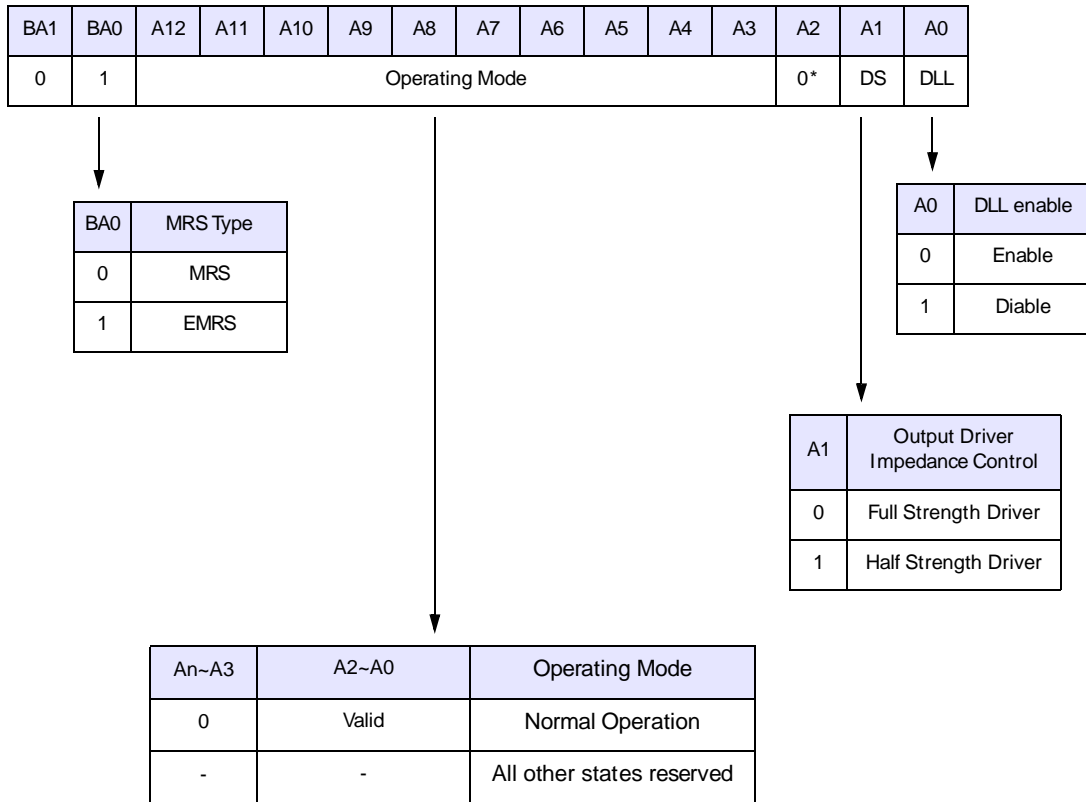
| BA1 | BA0 | A12 | A11 | A10 | A9 | A8 | A7 | A6 | A5 | A4 | A3 | A2 | A1 | A0 |
|---|---|---|---|---|---|---|---|---|---|---|---|---|---|---|
| 0 | 1 | Operating Mode | | | | | | | | | | 0* | DS | DLL |

| BA0 | MRS Type |
|---|---|
| 0 | MRS |
| 1 | EMRS |

| A0 | DLL enable |
|---|---|
| 0 | Enable |
| 1 | Diable |

| A1 | Output Driver Impedance Control |
|---|---|
| 0 | Full Strength Driver |
| 1 | Half Strength Driver |

| An~A3 | A2~A0 | Operating Mode |
|---|---|---|
| 0 | Valid | Normal Operation |
| - | - | All other states reserved |